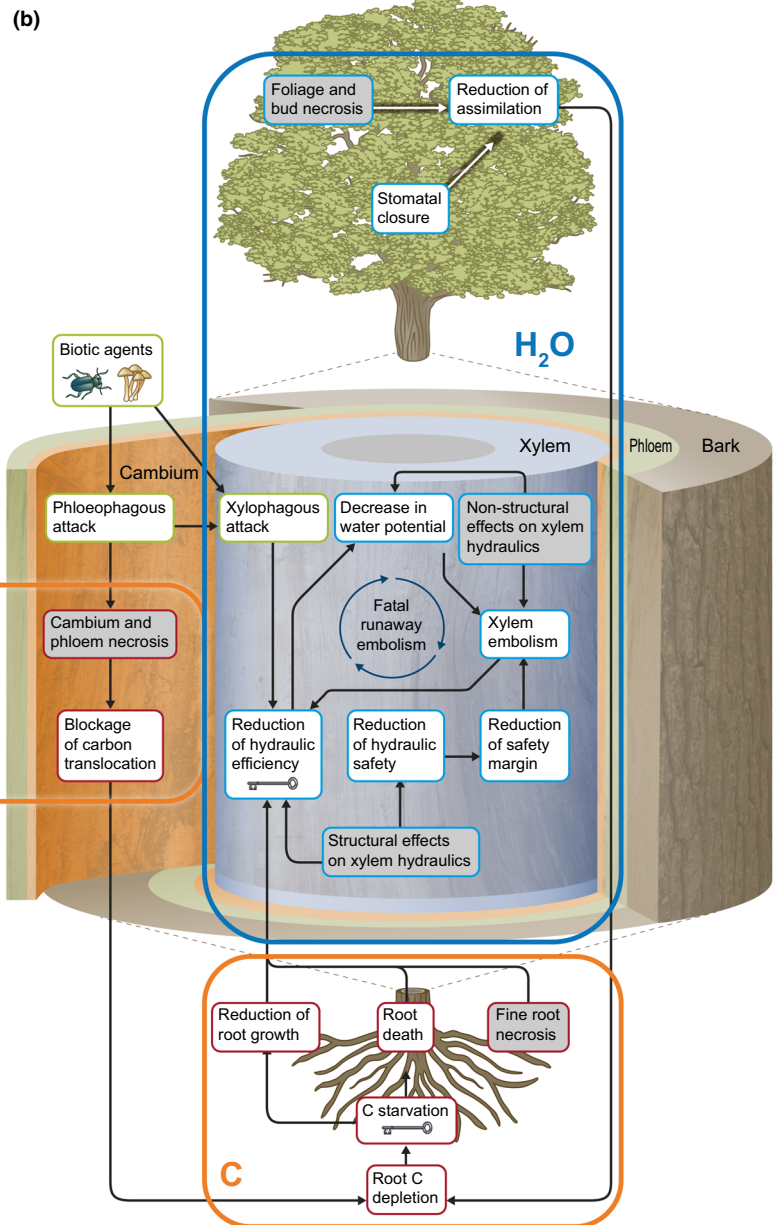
(b)

Foliage and bud necrosis

Reduction of assimilation

Stomatal closure

$H_2O$

Biotic agents

Xylem

Phloem

Bark

Cambium

Phloeophagous attack

Xylophagous attack

Decrease in water potential

Non-structural effects on xylem hydraulics

Fatal runaway embolism

Xylem embolism

Cambium and phloem necrosis

Blockage of carbon translocation

Reduction of hydraulic efficiency

Reduction of hydraulic safety

Reduction of safety margin

Structural effects on xylem hydraulics

Reduction of root growth

Root death

Fine root necrosis

C starvation

C

Root C depletion